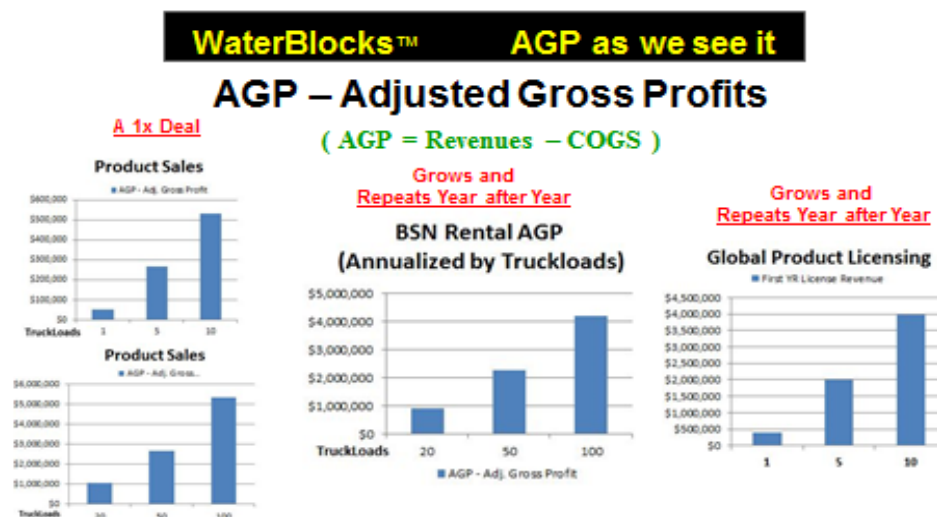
WaterBlocks™ AGP as we see it

AGP – Adjusted Gross Profits

A 1x Deal

( AGP = Revenues – COGS )

Product Sales

AGP - Adj. Gross Profit

$600,000
$500,000
$400,000
$300,000
$200,000
$100,000
$0
TruckLoads 1 5 10

Product Sales

AGP - Adj. Gross...

$6,000,000
$5,000,000
$4,000,000
$3,000,000
$2,000,000
$1,000,000
$0
TruckLoads 20 50 100

Grows and
Repeats Year after Year

BSN Rental AGP
(Annualized by Truckloads)

$5,000,000
$4,000,000
$3,000,000
$2,000,000
$1,000,000
$0
TruckLoads 20 50 100

AGP - Adj. Gross Profit

Grows and
Repeats Year after Year

Global Product Licensing

First YR License Revenue

$4,500,000
$4,000,000
$3,500,000
$3,000,000
$2,500,000
$2,000,000
$1,500,000
$1,000,000
$500,000
$0
1 5 10